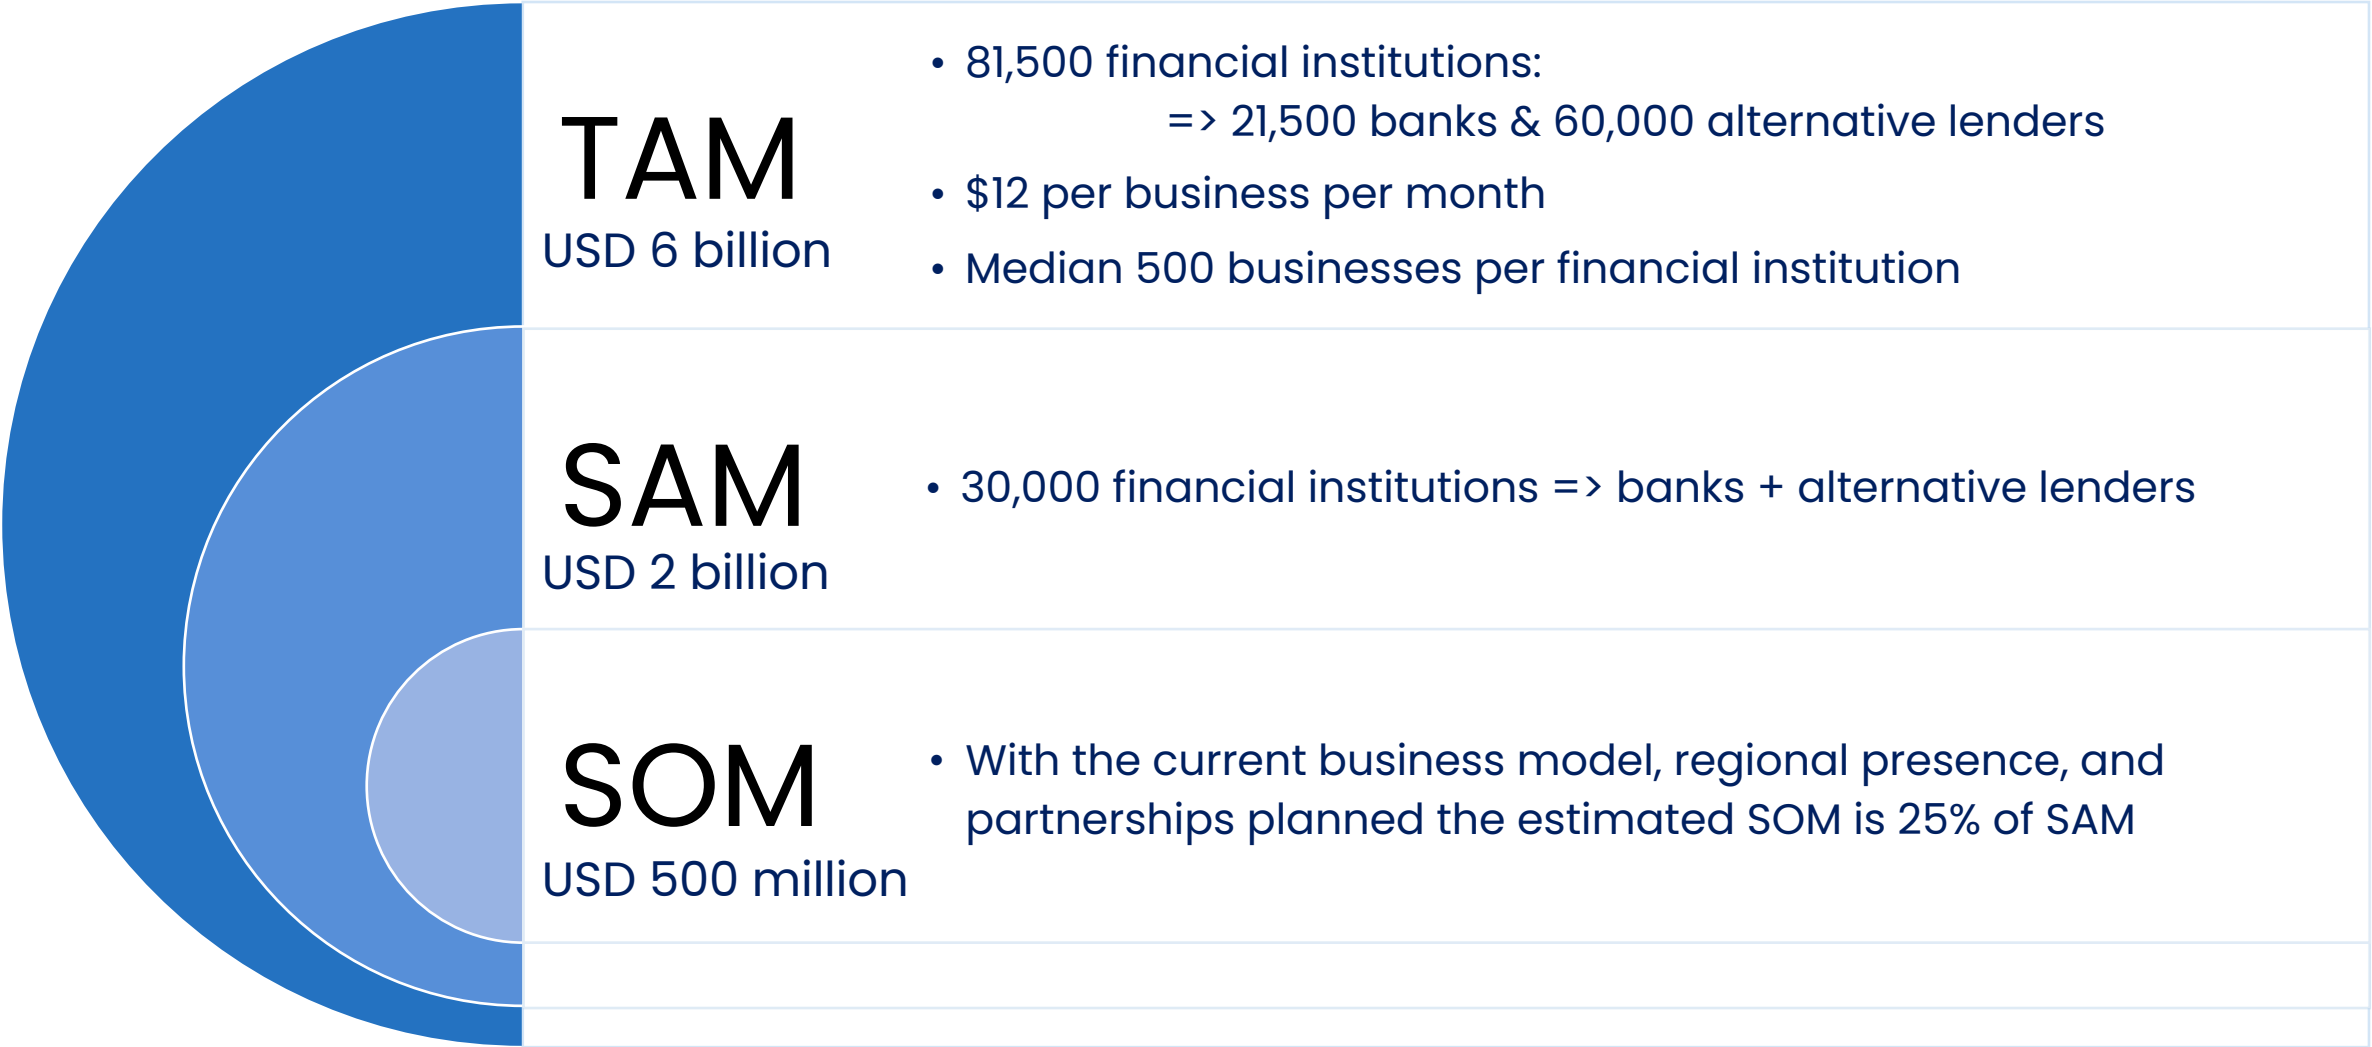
TAM
USD 6 billion

• 81,500 financial institutions:
=> 21,500 banks & 60,000 alternative lenders
• \$12 per business per month
• Median 500 businesses per financial institution

SAM
USD 2 billion

• 30,000 financial institutions => banks + alternative lenders

SOM
USD 500 million

• With the current business model, regional presence, and partnerships planned the estimated SOM is 25% of SAM